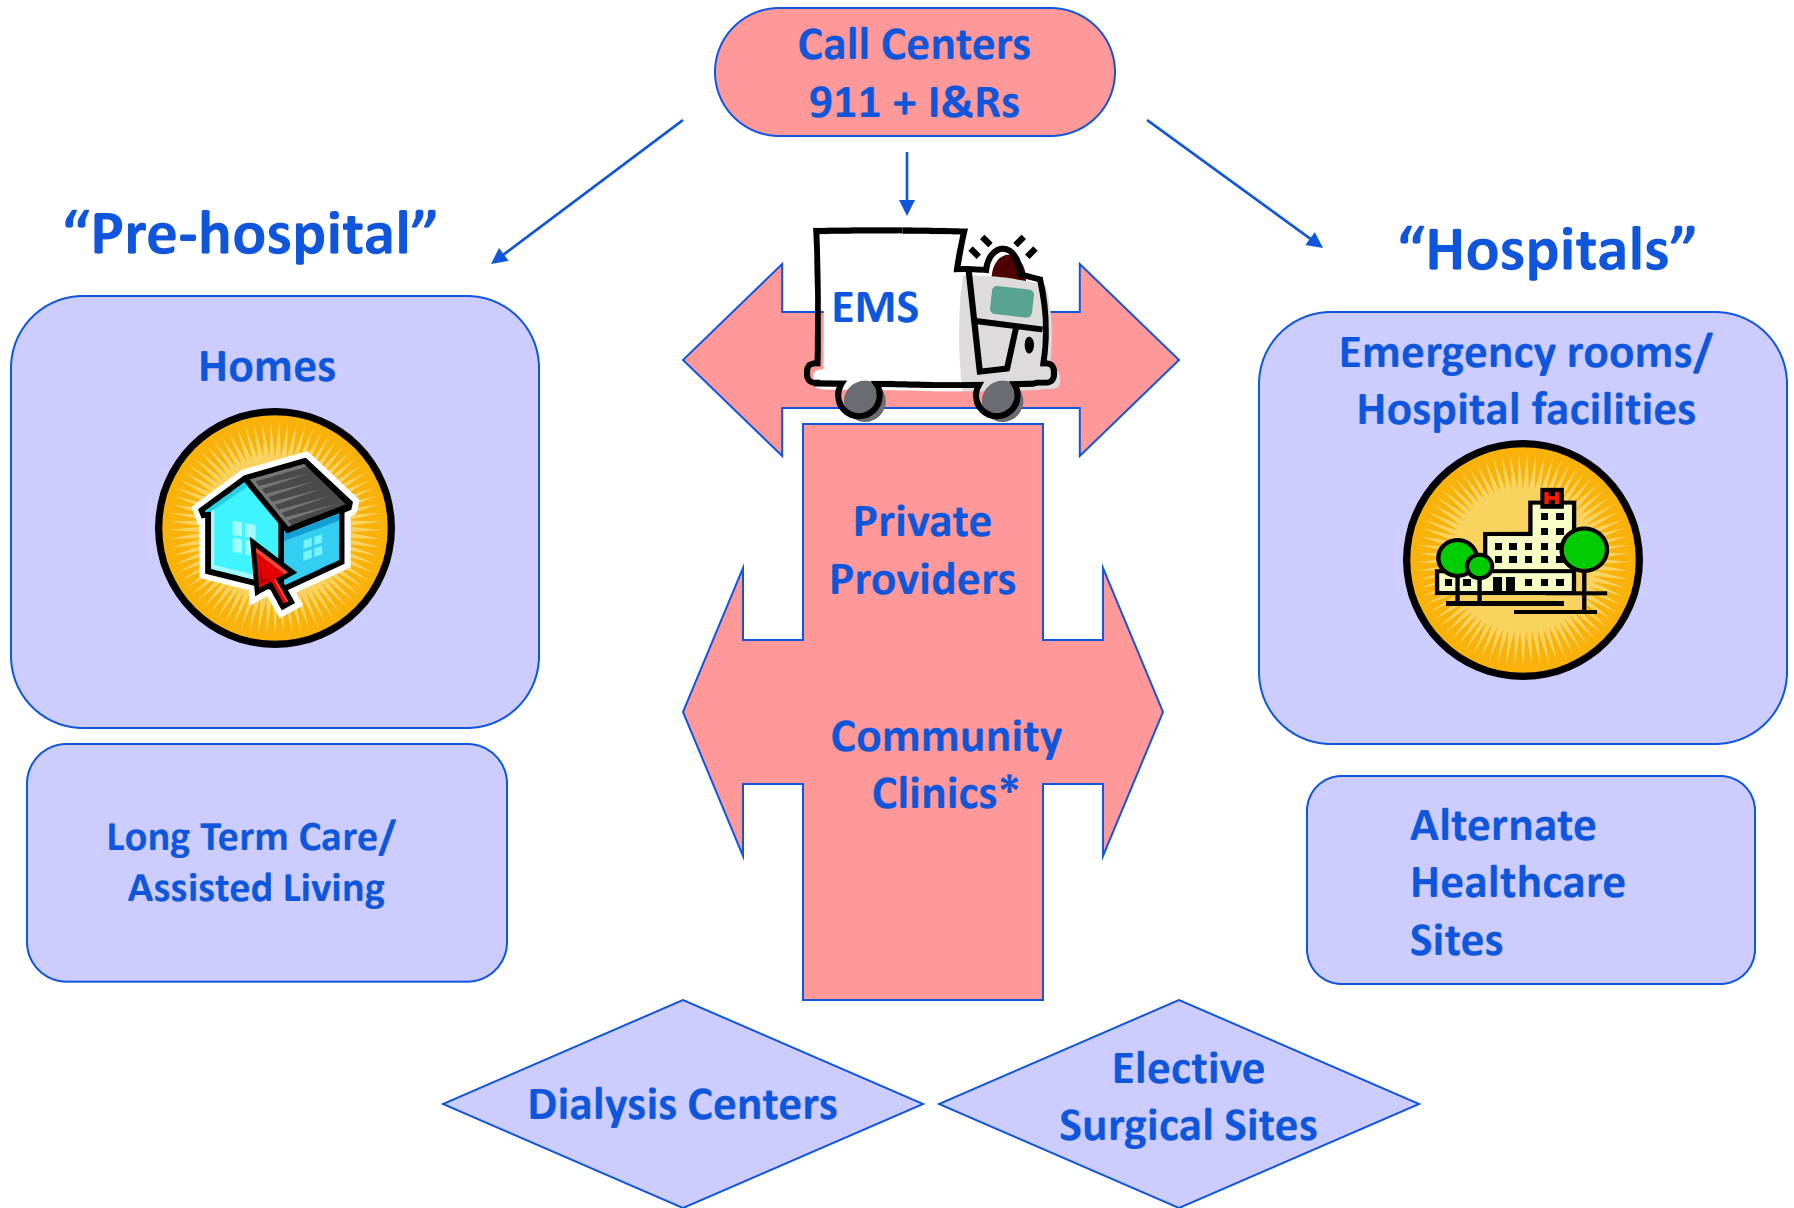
Call Centers
911 + I&Rs

“Pre-hospital”

Homes

Long Term Care/
Assisted Living

EMS

Private
Providers

Community
Clinics*

“Hospitals”

Emergency rooms/
Hospital facilities

Alternate
Healthcare
Sites

Dialysis Centers

Elective
Surgical Sites